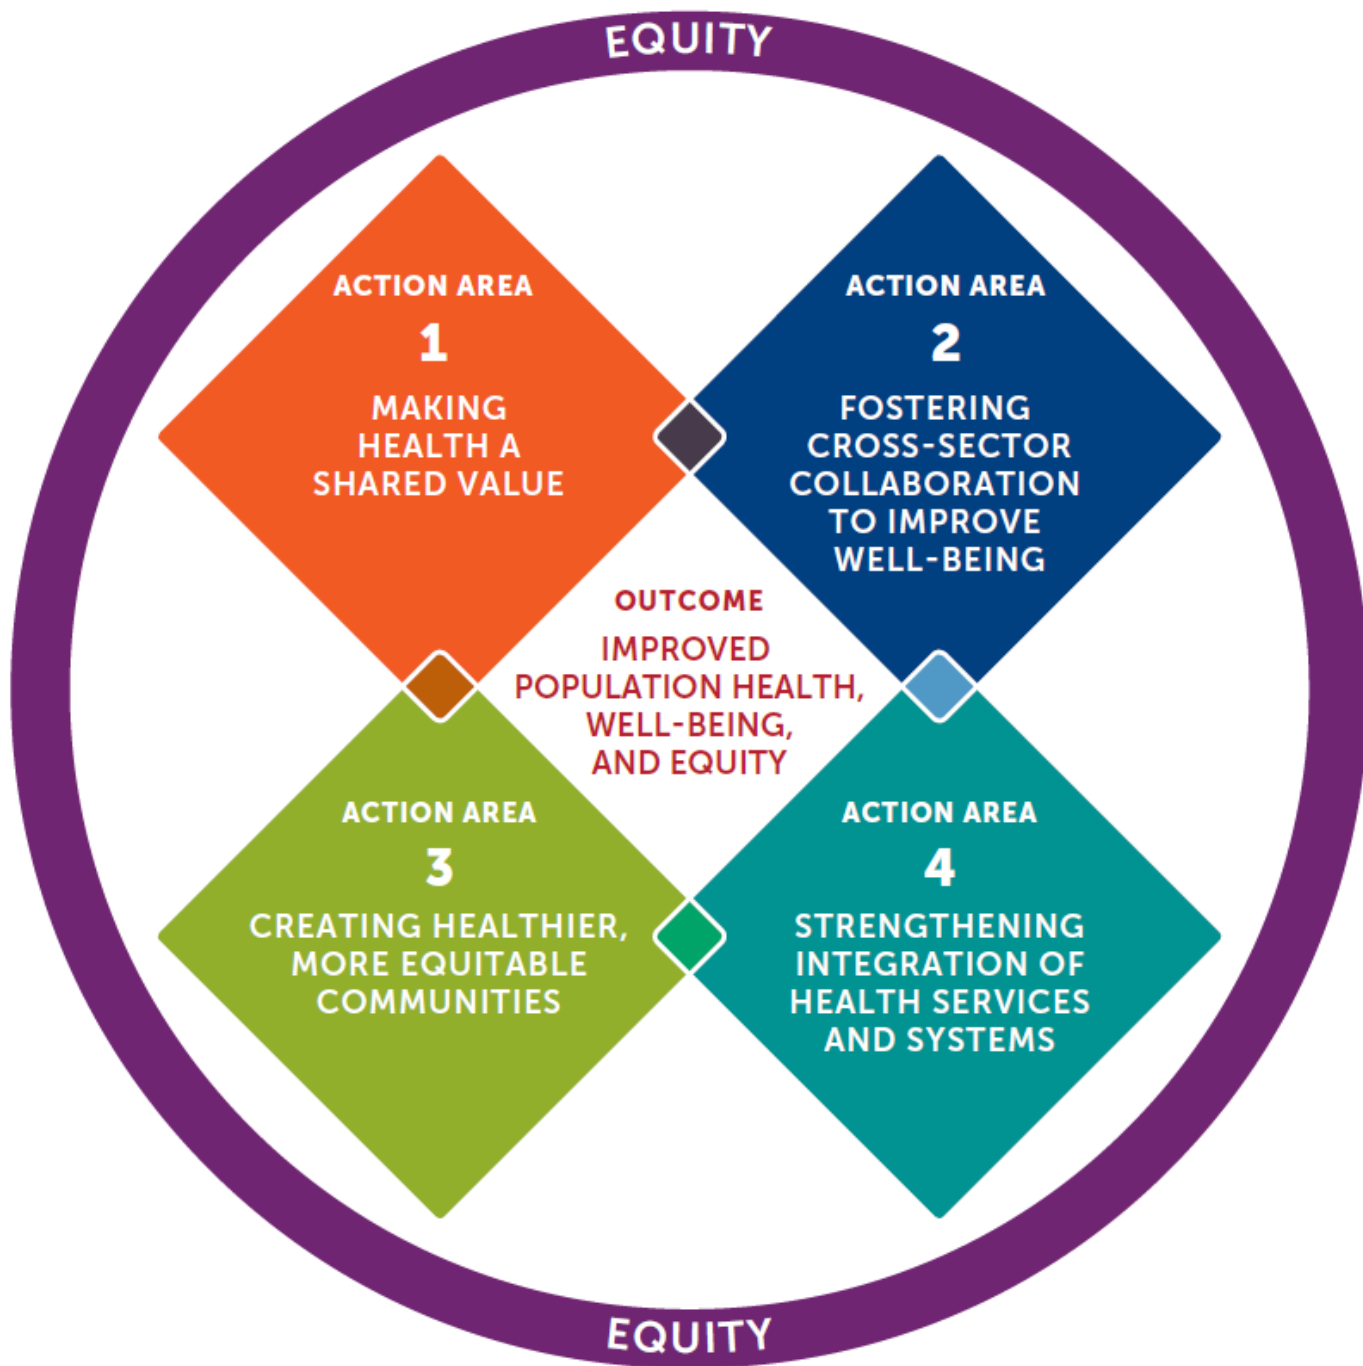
EQUITY

ACTION AREA
1
MAKING HEALTH A SHARED VALUE

ACTION AREA
2
FOSTERING CROSS-SECTOR COLLABORATION TO IMPROVE WELL-BEING

OUTCOME
IMPROVED POPULATION HEALTH, WELL-BEING, AND EQUITY

ACTION AREA
3
CREATING HEALTHIER, MORE EQUITABLE COMMUNITIES

ACTION AREA
4
STRENGTHENING INTEGRATION OF HEALTH SERVICES AND SYSTEMS

EQUITY